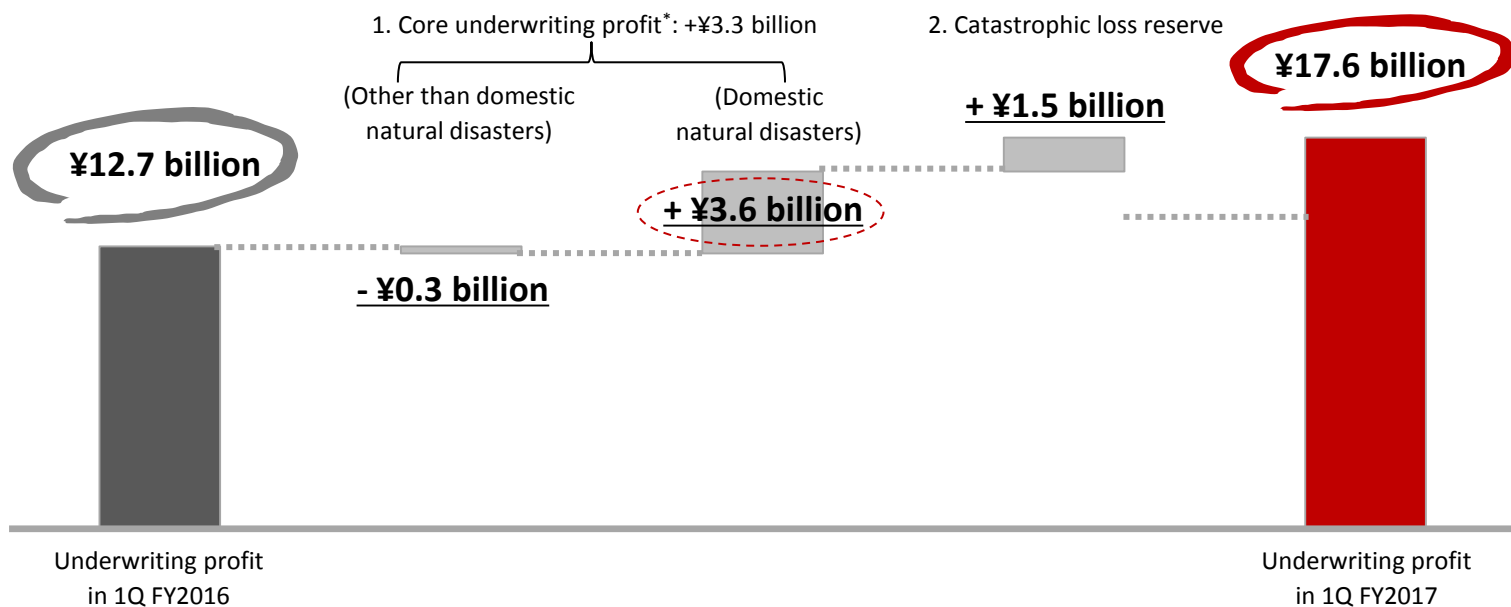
1. Core underwriting profit*: +¥3.3 billion

2. Catastrophic loss reserve

¥17.6 billion

(Other than domestic natural disasters)

(Domestic natural disasters)

+ ¥1.5 billion

¥12.7 billion

+ ¥3.6 billion

- ¥0.3 billion

Underwriting profit in 1Q FY2016

Underwriting profit in 1Q FY2017